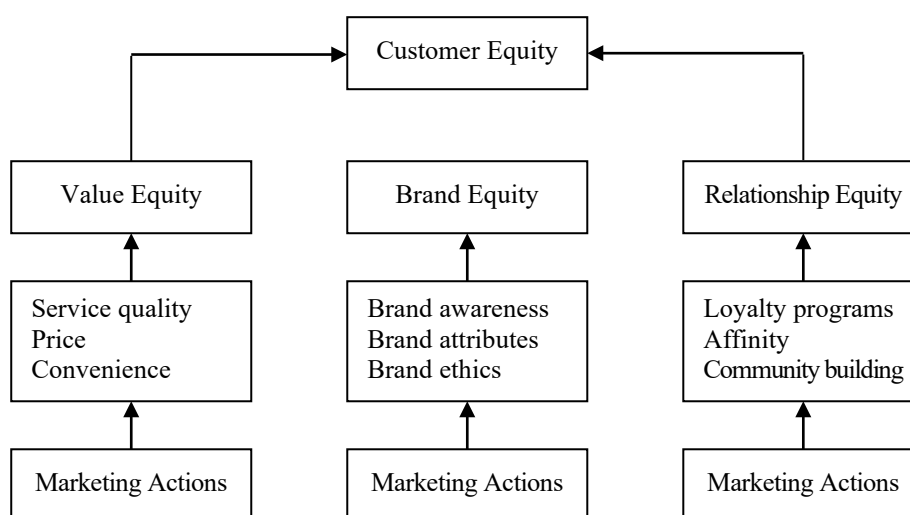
Customer Equity

Value Equity

Brand Equity

Relationship Equity

Service quality
Price
Convenience

Brand awareness
Brand attributes
Brand ethics

Loyalty programs
Affinity
Community building

Marketing Actions

Marketing Actions

Marketing Actions